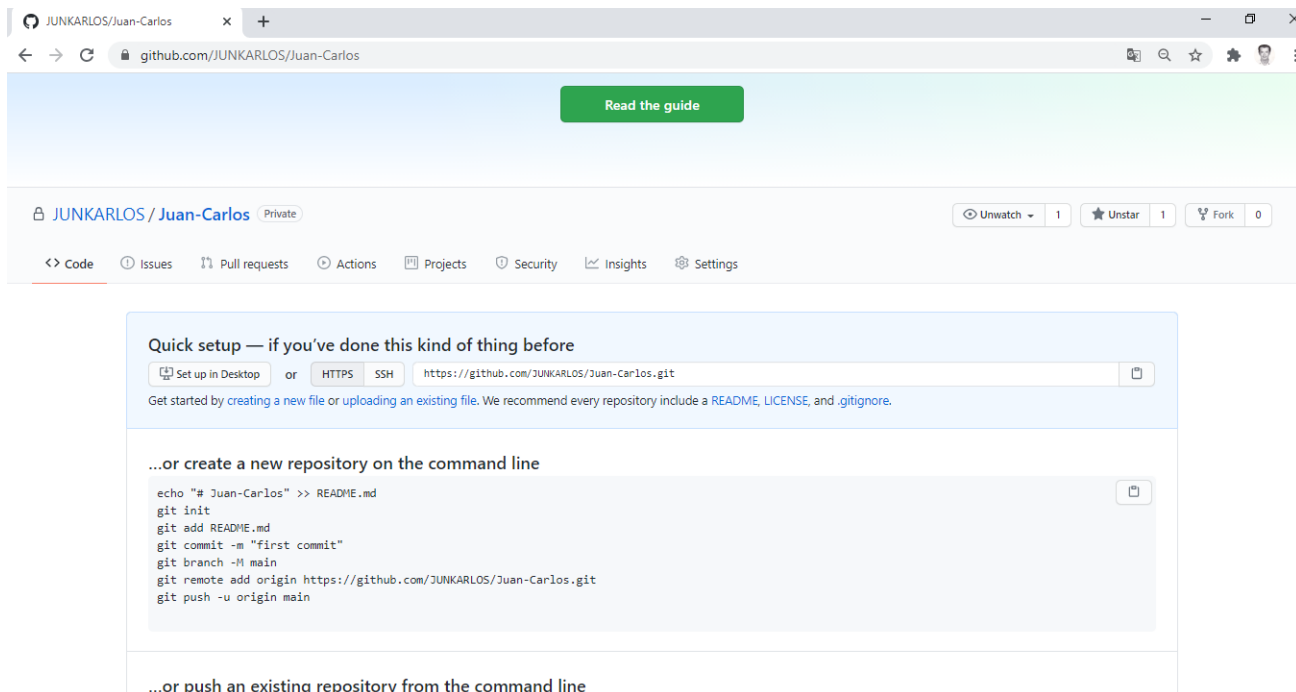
JUNKARLOS/Juan-Carlos × +

github.com/JUNKARLOS/Juan-Carlos

Read the guide

JUNKARLOS / Juan-Carlos Private

Unwatch 1 Unstar 1 Fork 0

<> Code Issues Pull requests Actions Projects Security Insights Settings

Quick setup — if you've done this kind of thing before

Set up in Desktop or HTTPS SSH https://github.com/JUNKARLOS/Juan-Carlos.git

Get started by creating a new file or uploading an existing file. We recommend every repository include a README, LICENSE, and .gitignore.

...or create a new repository on the command line

echo "# Juan-Carlos" >> README.md
git init
git add README.md
git commit -m "first commit"
git branch -M main
git remote add origin https://github.com/JUNKARLOS/Juan-Carlos.git
git push -u origin main

...or push an existing repository from the command line